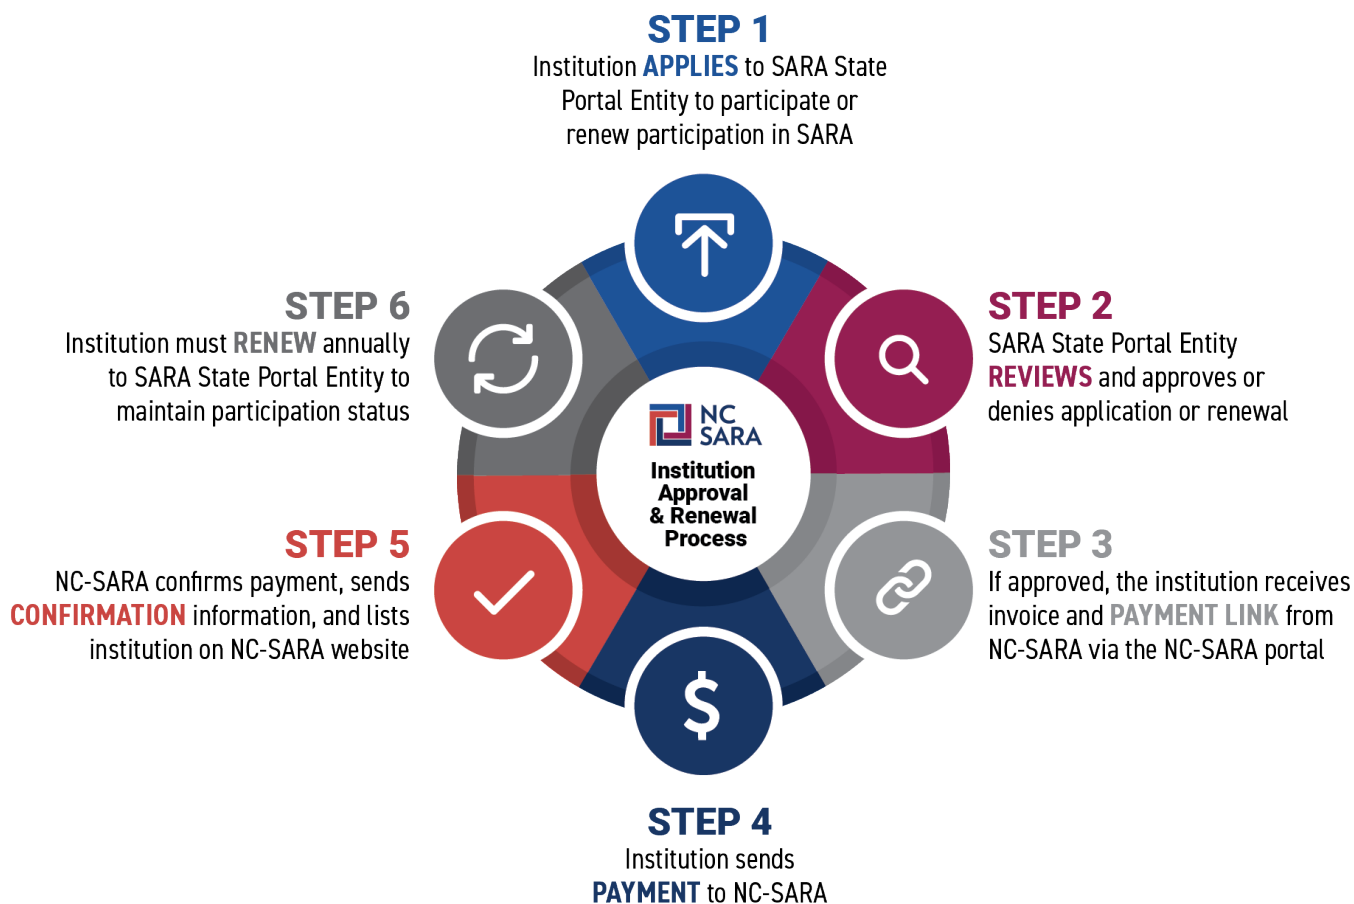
STEP 1
Institution APPLIES to SARA State Portal Entity to participate or renew participation in SARA

STEP 6
Institution must RENEW annually to SARA State Portal Entity to maintain participation status

STEP 2
SARA State Portal Entity REVIEWS and approves or denies application or renewal

NC SARA
Institution Approval & Renewal Process

STEP 5
NC-SARA confirms payment, sends CONFIRMATION information, and lists institution on NC-SARA website

STEP 3
If approved, the institution receives invoice and PAYMENT LINK from NC-SARA via the NC-SARA portal

$

STEP 4
Institution sends PAYMENT to NC-SARA